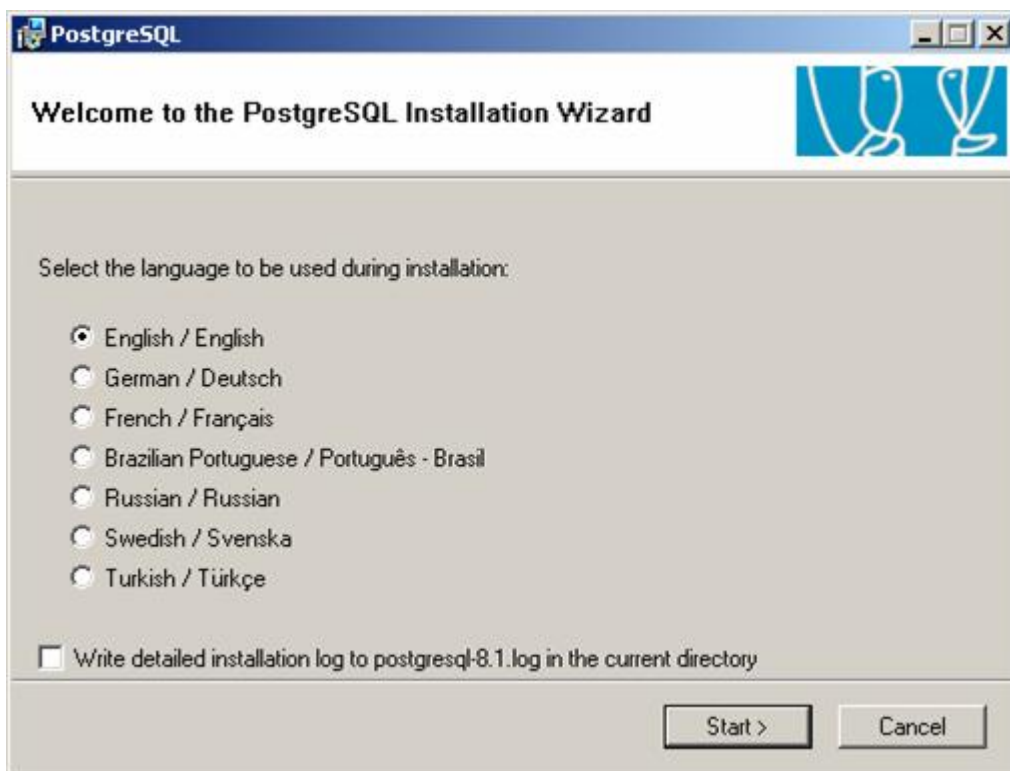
PostgreSQL

Welcome to the PostgreSQL Installation Wizard

Select the language to be used during installation:

English / English
German / Deutsch
French / Français
Brazilian Portuguese / Português - Brasil
Russian / Russian
Swedish / Svenska
Turkish / Türkçe

Write detailed installation log to postgresql-8.1.log in the current directory

Start >
Cancel